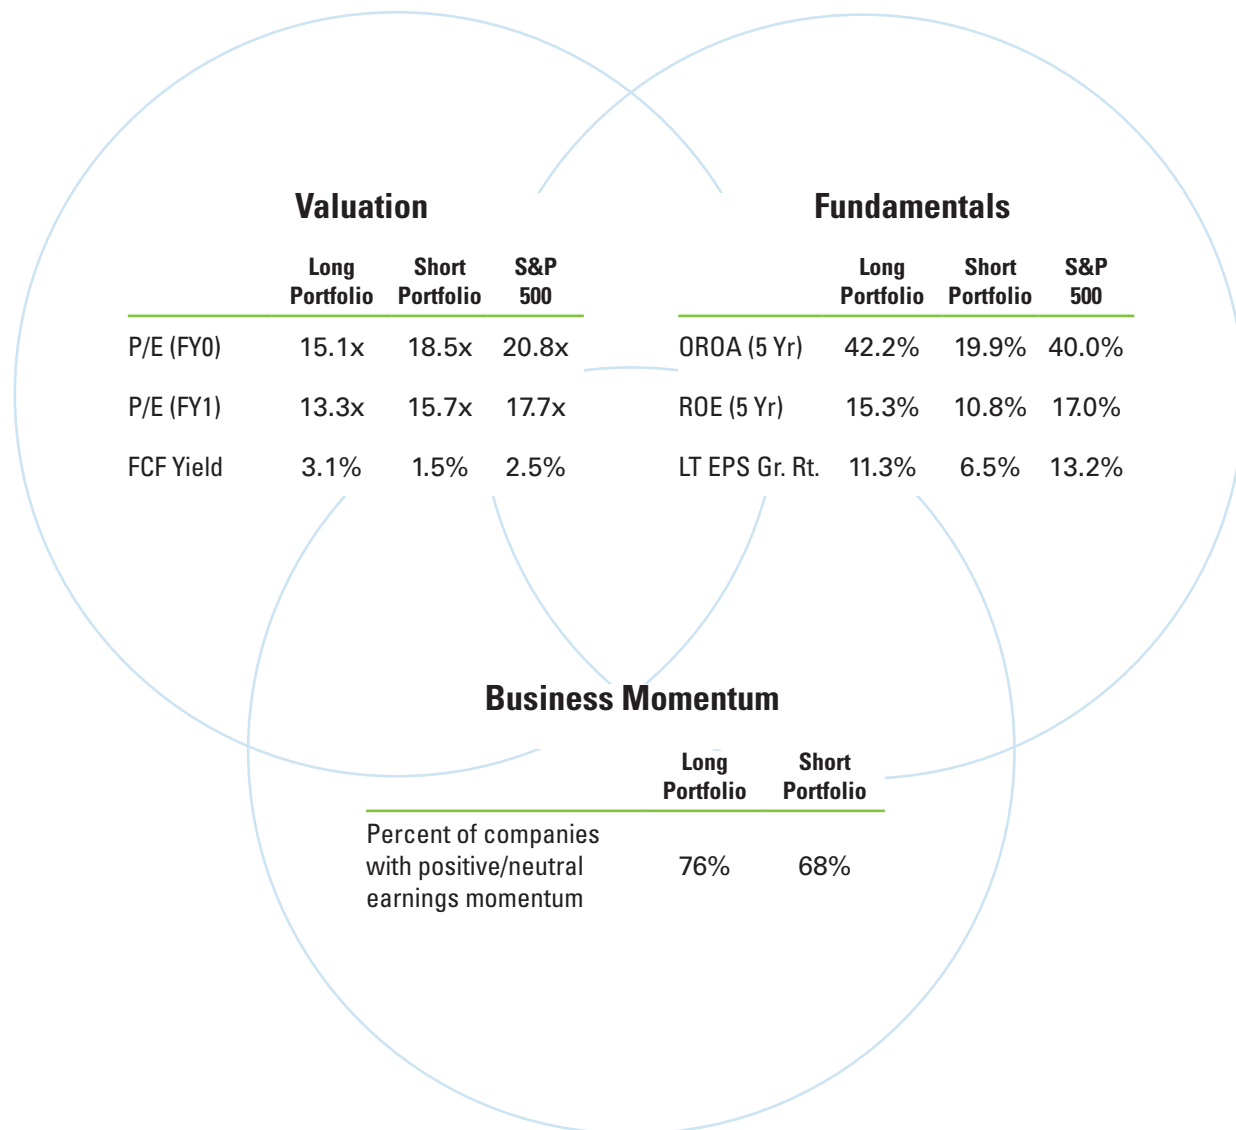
Valuation

| | Long Portfolio | Short Portfolio | S&P 500 |
|---|---|---|---|
| P/E (FY0) | 15.1x | 18.5x | 20.8x |
| P/E (FY1) | 13.3x | 15.7x | 17.7x |
| FCF Yield | 3.1% | 1.5% | 2.5% |

Fundamentals

| | Long Portfolio | Short Portfolio | S&P 500 |
|---|---|---|---|
| OROA (5 Yr) | 42.2% | 19.9% | 40.0% |
| ROE (5 Yr) | 15.3% | 10.8% | 17.0% |
| LT EPS Gr. Rt. | 11.3% | 6.5% | 13.2% |

Business Momentum

| | Long Portfolio | Short Portfolio |
|---|---|---|
| Percent of companies with positive/neutral earnings momentum | 76% | 68% |